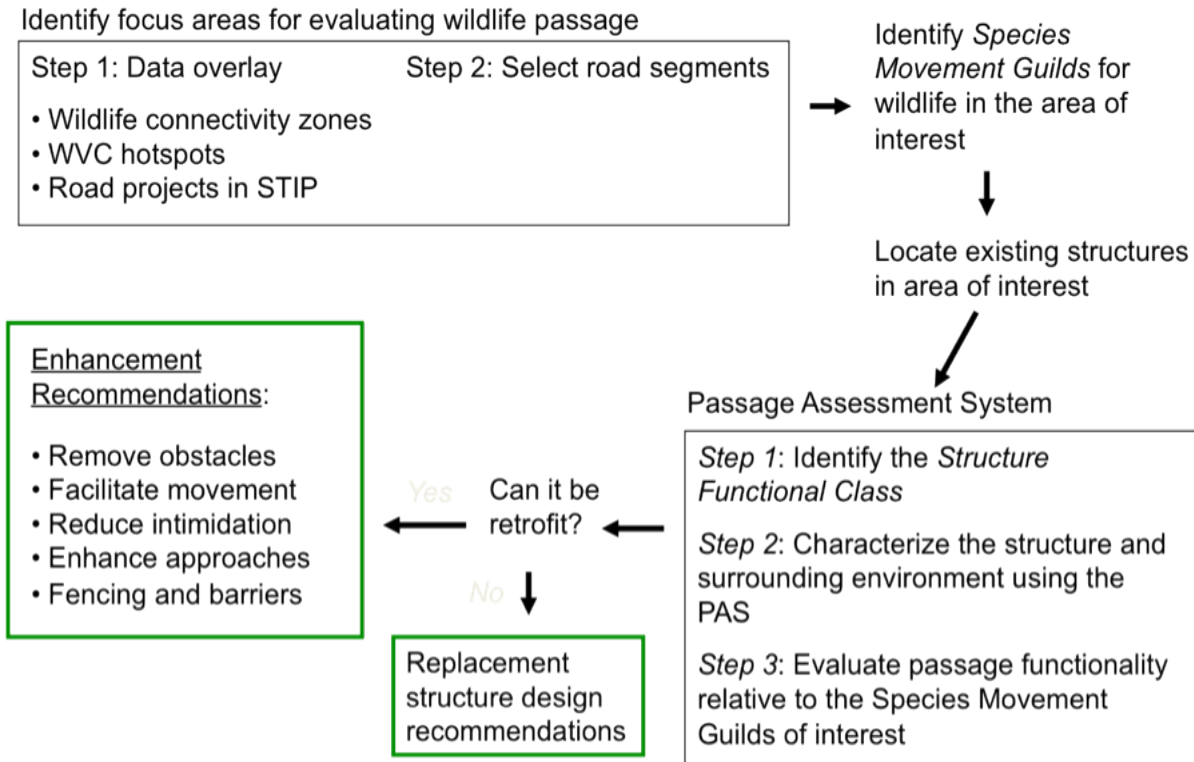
Identify focus areas for evaluating wildlife passage

Step 1: Data overlay

• Wildlife connectivity zones
• WVC hotspots
• Road projects in STIP

Step 2: Select road segments

Identify *Species Movement Guilds* for wildlife in the area of interest

Locate existing structures in area of interest

Passage Assessment System

*Step 1*: Identify the *Structure Functional Class*

*Step 2*: Characterize the structure and surrounding environment using the PAS

*Step 3*: Evaluate passage functionality relative to the Species Movement Guilds of interest

Can it be retrofit?

Yes

No

Enhancement Recommendations:

• Remove obstacles
• Facilitate movement
• Reduce intimidation
• Enhance approaches
• Fencing and barriers

Replacement structure design recommendations